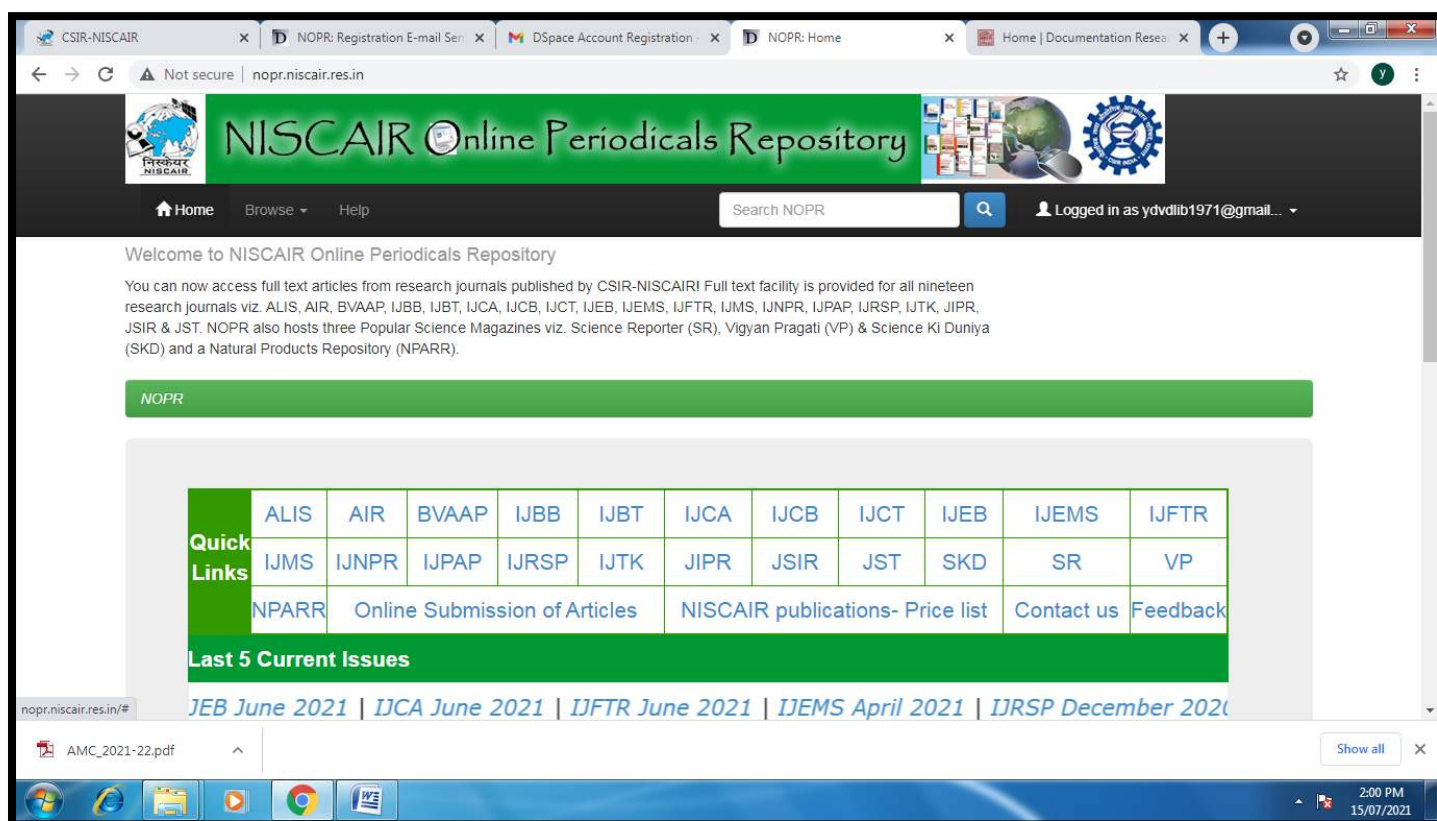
CSIR-NISCAIR | NOPR: Registration E-mail Sen | DSpace Account Registration | NOPR: Home | Home | Documentation Resea

Not secure | nopr.niscair.res.in

निस्केयर NISCAIR

NISCAIR Online Periodicals Repository

Home Browse Help Search NOPR Logged in as ydvdlib1971@gmail...

Welcome to NISCAIR Online Periodicals Repository

You can now access full text articles from research journals published by CSIR-NISCAIR! Full text facility is provided for all nineteen research journals viz. ALIS, AIR, BVAAP, IJBB, IJBT, IJCA, IJCB, IJCT, IJEB, IJEMS, IJFTR, IJMS, IJNPR, IJPAP, IJRSP, IJTK, JIPR, JSIR & JST. NOPR also hosts three Popular Science Magazines viz. Science Reporter (SR), Vigyan Pragati (VP) & Science Ki Duniya (SKD) and a Natural Products Repository (NPARR).

NOPR

| Quick Links | ALIS | AIR | BVAAP | IJBB | IJBT | IJCA | IJCB | IJCT | IJEB | IJEMS | IJFTR |
|---|---|---|---|---|---|---|---|---|---|---|---|
| | IJMS | IJNPR | IJPAP | IJRSP | IJTK | JIPR | JSIR | JST | SKD | SR | VP |
| | NPARR | Online Submission of Articles | | | | NISCAIR publications- Price list | | | Contact us | Feedback | |

Last 5 Current Issues

nopr.niscair.res.in/# JEB June 2021 | IJCA June 2021 | IJFTR June 2021 | IJEMS April 2021 | IJRSP December 202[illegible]

AMC_2021-22.pdf Show all

2:00 PM 15/07/2021